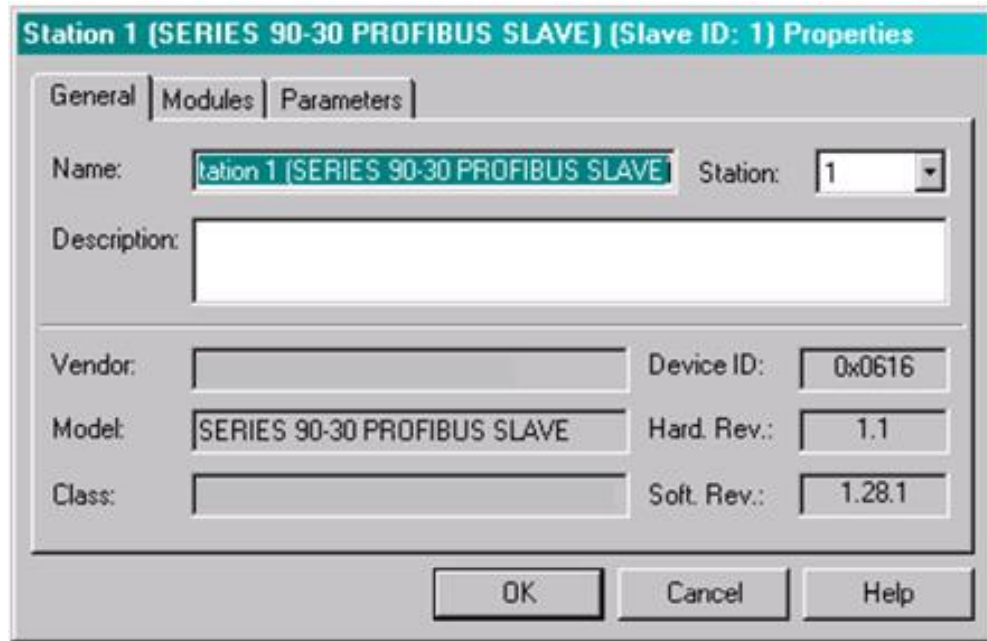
Station 1 (SERIES 90-30 PROFIBUS SLAVE) (Slave ID: 1) Properties

General | Modules | Parameters

Name: tation 1 (SERIES 90-30 PROFIBUS SLAVE) Station: 1

Description:

Vendor:

Device ID: 0x0616

Model: SERIES 90-30 PROFIBUS SLAVE

Hard. Rev.: 1.1

Class:

Soft. Rev.: 1.28.1

OK Cancel Help